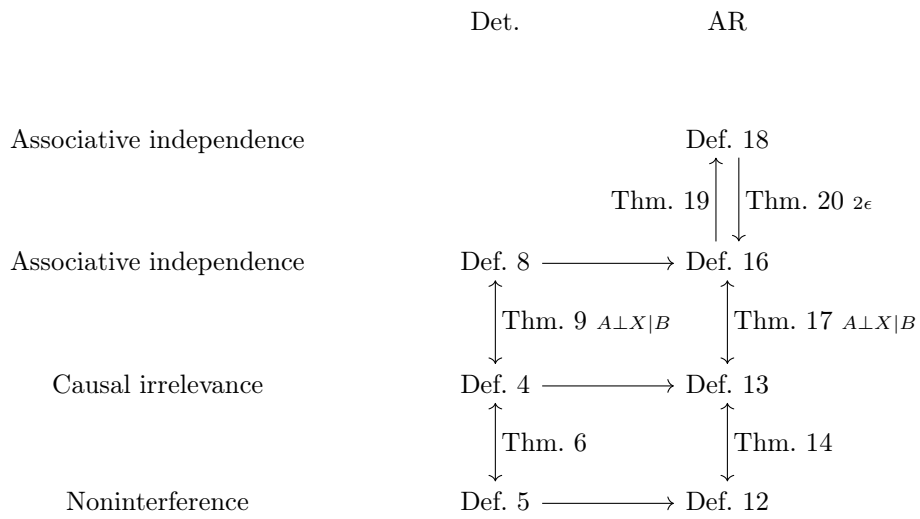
Det.

AR

Associative independence

Def. 18

Thm. 19

Thm. 20 $2\epsilon$

Associative independence

Def. 8

Def. 16

Thm. 9 $A \perp X | B$

Thm. 17 $A \perp X | B$

Causal irrelevance

Def. 4

Def. 13

Thm. 6

Thm. 14

Noninterference

Def. 5

Def. 12